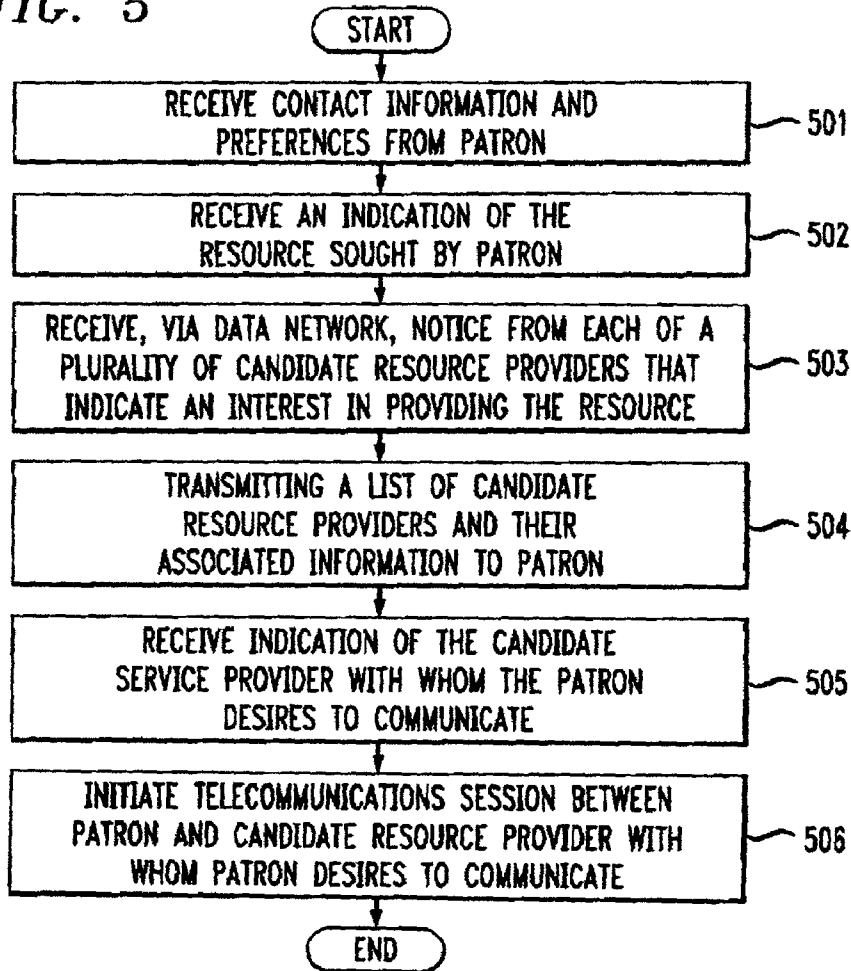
FIG. 5

START

RECEIVE CONTACT INFORMATION AND PREFERENCES FROM PATRON

501

RECEIVE AN INDICATION OF THE RESOURCE SOUGHT BY PATRON

502

RECEIVE, VIA DATA NETWORK, NOTICE FROM EACH OF A PLURALITY OF CANDIDATE RESOURCE PROVIDERS THAT INDICATE AN INTEREST IN PROVIDING THE RESOURCE

503

TRANSMITTING A LIST OF CANDIDATE RESOURCE PROVIDERS AND THEIR ASSOCIATED INFORMATION TO PATRON

504

RECEIVE INDICATION OF THE CANDIDATE SERVICE PROVIDER WITH WHOM THE PATRON DESIRES TO COMMUNICATE

505

INITIATE TELECOMMUNICATIONS SESSION BETWEEN PATRON AND CANDIDATE RESOURCE PROVIDER WITH WHOM PATRON DESIRES TO COMMUNICATE

506

END